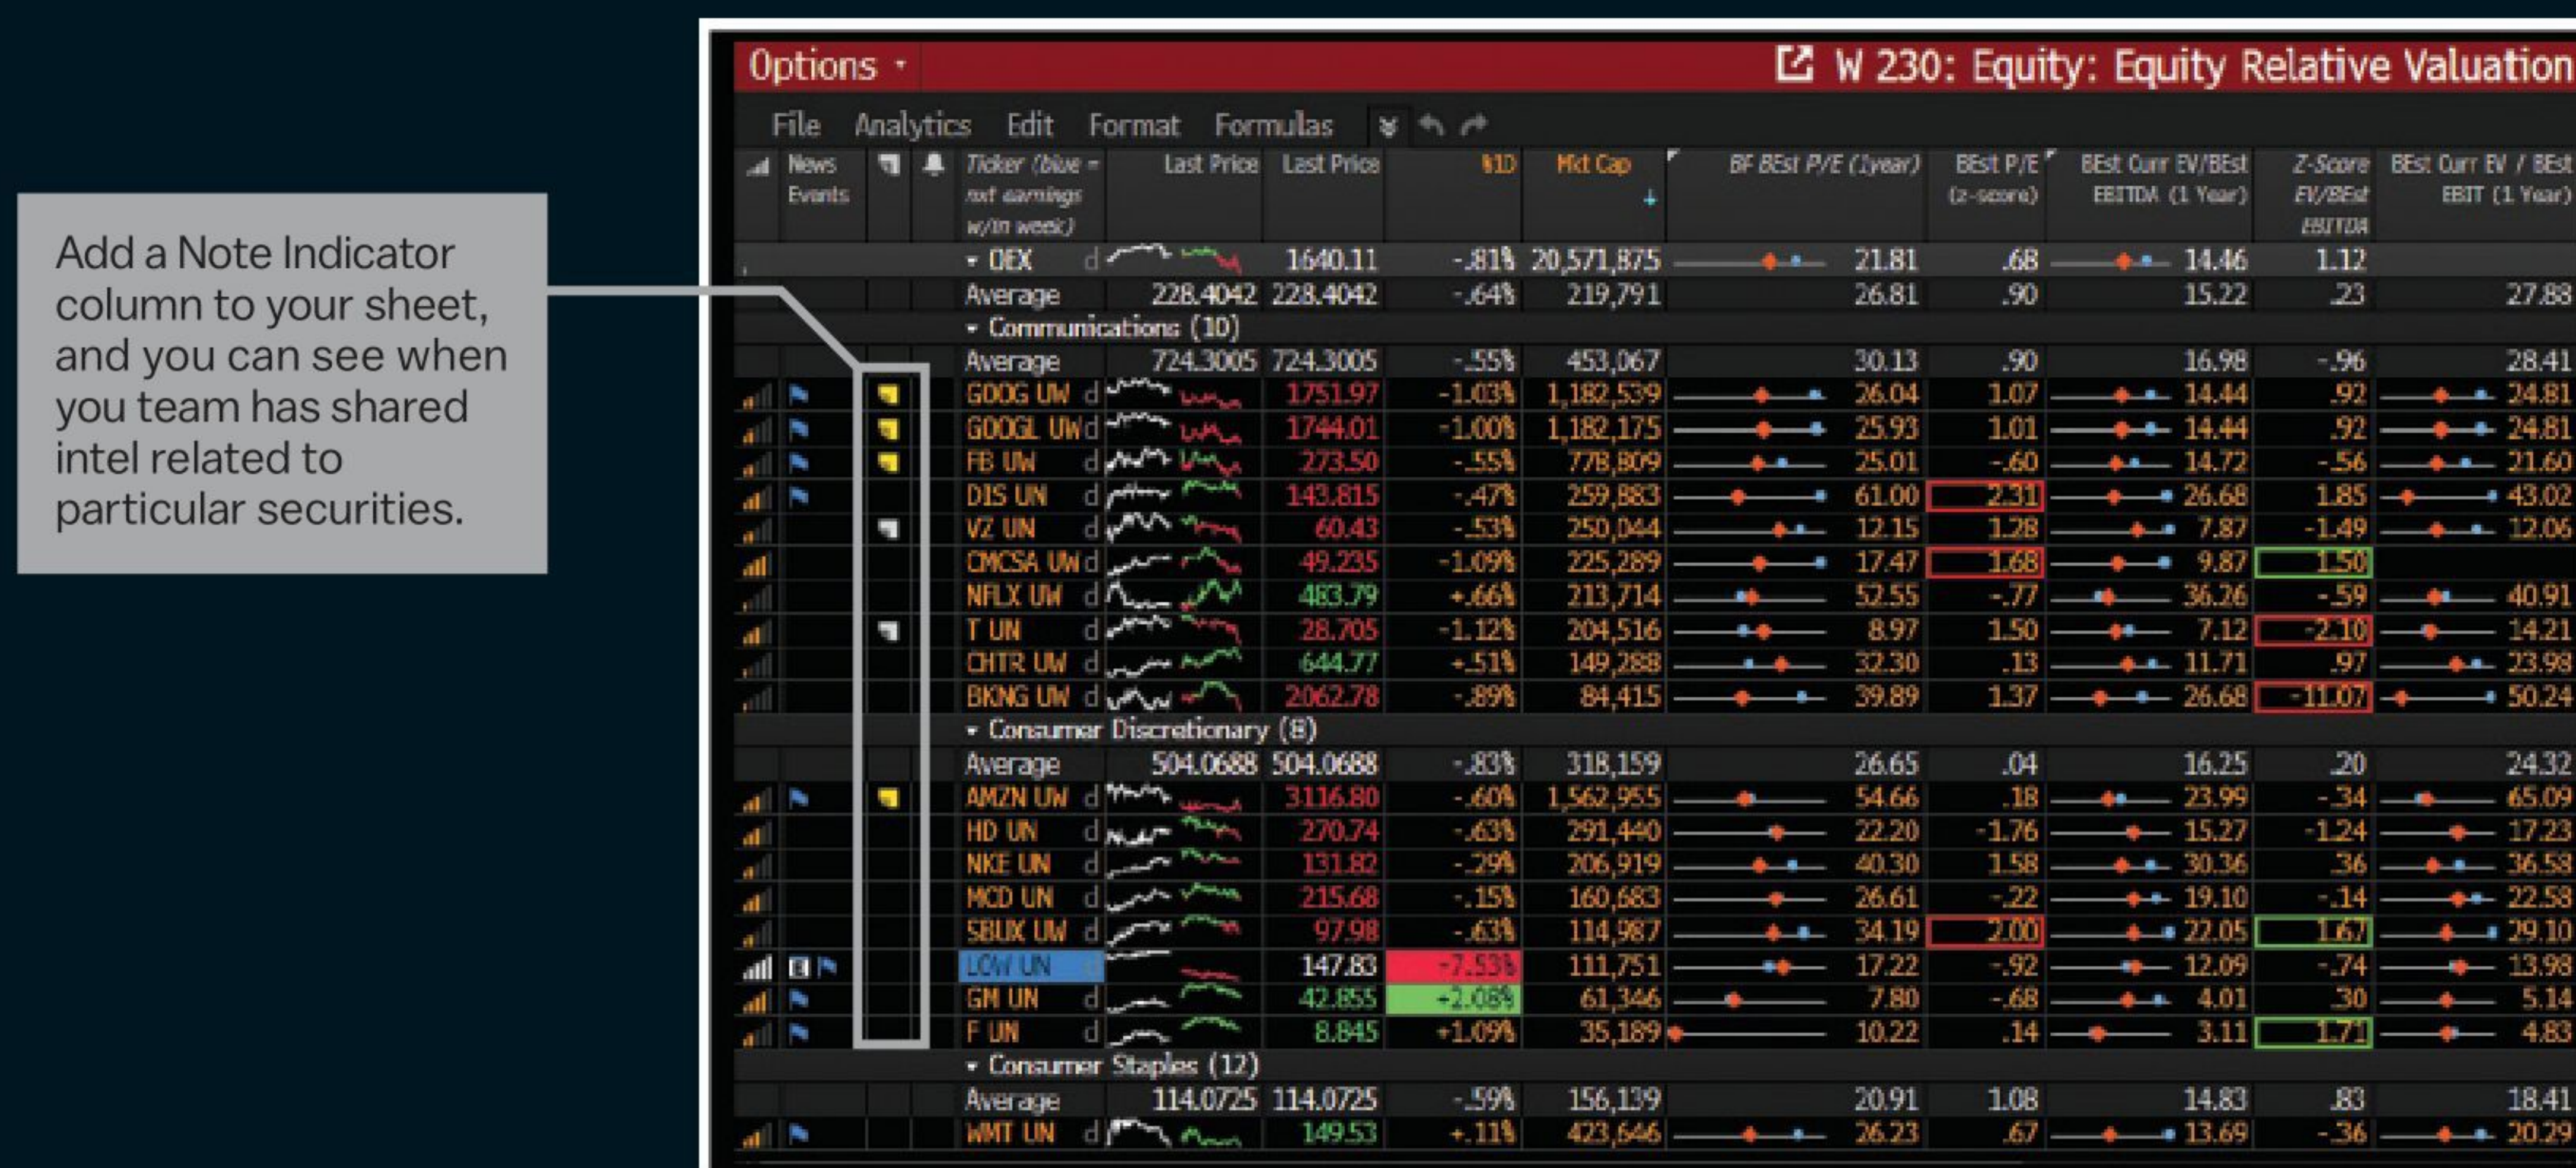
Add a Note Indicator column to your sheet, and you can see when you team has shared intel related to particular securities.

Options • W 230: Equity: Equity Relative Valuation

File Analytics Edit Format Formulas

| News Events | | | Ticker (blue = nxt earnings w/in week) | | Last Price | Last Price | %1D | Mkt Cap | BF BEst P/E (1year) | BEst P/E (z-score) | BEst Curr EV/BEst EBITDA (1 Year) | Z-Score EV/BEst EBITDA | BEst Curr EV / BEst EBIT (1 Year) |
|---|---|---|---|---|---|---|---|---|---|---|---|---|---|
| | | | OEX | d | | 1640.11 | -.81% | 20,571,875 | 21.81 | .68 | 14.46 | 1.12 | |
| | | | Average | | 228.4042 | 228.4042 | -.64% | 219,791 | 26.81 | .90 | 15.22 | .23 | 27.88 |
| | | | Communications (10) | | | | | | | | | | |
| | | | Average | | 724.3005 | 724.3005 | -.55% | 453,067 | 30.13 | .90 | 16.98 | -.96 | 28.41 |
| | | | GOOG UW | d | | 1751.97 | -1.03% | 1,182,539 | 26.04 | 1.07 | 14.44 | .92 | 24.81 |
| | | | GOOGL UW | d | | 1744.01 | -1.00% | 1,182,175 | 25.93 | 1.01 | 14.44 | .92 | 24.81 |
| | | | FB UW | d | | 273.50 | -.55% | 778,809 | 25.01 | -.60 | 14.72 | -.56 | 21.60 |
| | | | DIS UN | d | | 143.815 | -.47% | 259,883 | 61.00 | 2.31 | 26.68 | 1.85 | 43.02 |
| | | | VZ UN | d | | 60.43 | -.53% | 250,044 | 12.15 | 1.28 | 7.87 | -1.49 | 12.06 |
| | | | CMCSA UW | d | | 49.235 | -1.09% | 225,289 | 17.47 | 1.68 | 9.87 | 1.50 | |
| | | | NFLX UW | d | | 483.79 | +.66% | 213,714 | 52.55 | -.77 | 36.26 | -.59 | 40.91 |
| | | | T UN | d | | 28.705 | -1.12% | 204,516 | 8.97 | 1.50 | 7.12 | -2.10 | 14.21 |
| | | | CHTR UW | d | | 644.77 | +.51% | 149,288 | 32.30 | .13 | 11.71 | .97 | 23.98 |
| | | | BKNG UW | d | | 2062.78 | -.89% | 84,415 | 39.89 | 1.37 | 26.68 | -11.07 | 50.24 |
| | | | Consumer Discretionary (8) | | | | | | | | | | |
| | | | Average | | 504.0688 | 504.0688 | -.83% | 318,159 | 26.65 | .04 | 16.25 | .20 | 24.32 |
| | | | AMZN UW | d | | 3116.80 | -.60% | 1,562,955 | 54.66 | .18 | 23.99 | -.34 | 65.09 |
| | | | HD UN | d | | 270.74 | -.63% | 291,440 | 22.20 | -1.76 | 15.27 | -1.24 | 17.23 |
| | | | NKE UN | d | | 131.82 | -.29% | 206,919 | 40.30 | 1.58 | 30.36 | .36 | 36.58 |
| | | | MCD UN | d | | 215.68 | -.15% | 160,683 | 26.61 | -.22 | 19.10 | -.14 | 22.58 |
| | | | SBUX UW | d | | 97.98 | -.63% | 114,987 | 34.19 | 2.00 | 22.05 | 1.67 | 29.10 |
| | | | LOW UN | | | 147.83 | -7.53% | 111,751 | 17.22 | -.92 | 12.09 | -.74 | 13.98 |
| | | | GM UN | d | | 42.855 | +2.08% | 61,346 | 7.80 | -.68 | 4.01 | .30 | 5.14 |
| | | | F UN | d | | 8.845 | +1.09% | 35,189 | 10.22 | .14 | 3.11 | 1.71 | 4.83 |
| | | | Consumer Staples (12) | | | | | | | | | | |
| | | | Average | | 114.0725 | 114.0725 | -.59% | 156,139 | 20.91 | 1.08 | 14.83 | .83 | 18.41 |
| | | | WMT UN | d | | 149.53 | +.11% | 423,646 | 26.23 | .67 | 13.69 | -.36 | 20.29 |